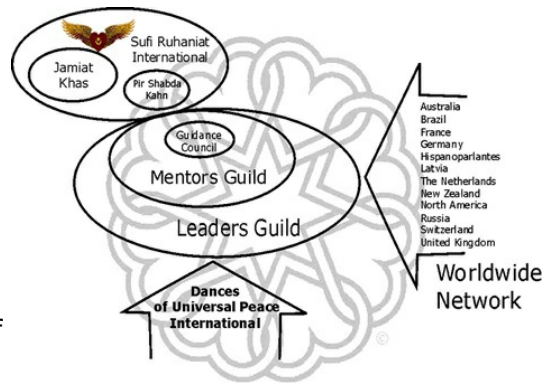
Sufi Ruhaniat International

Jamiat Khas

Pir Shabda Kahn

Guidance Council

Mentors Guild

Leaders Guild

Australia
Brazil
France
Germany
Hispanoparlantes
Latvia
The Netherlands
New Zealand
North America
Russia
Switzerland
United Kingdom

Worldwide Network

Dances of Universal Peace International